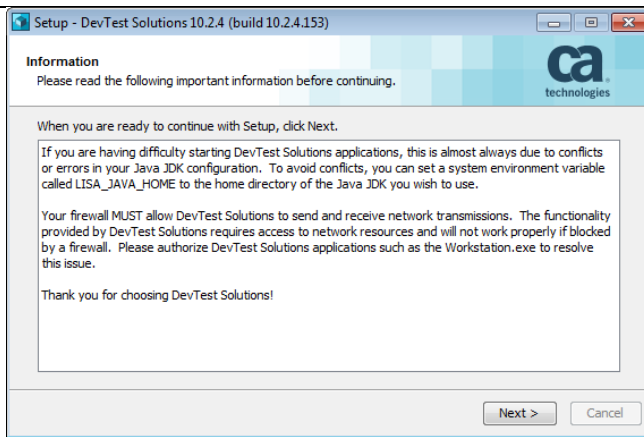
Setup - DevTest Solutions 10.2.4 (build 10.2.4.153)

Information

Please read the following important information before continuing.

ca technologies

When you are ready to continue with Setup, click Next.

If you are having difficulty starting DevTest Solutions applications, this is almost always due to conflicts or errors in your Java JDK configuration. To avoid conflicts, you can set a system environment variable called LISA_JAVA_HOME to the home directory of the Java JDK you wish to use.

Your firewall MUST allow DevTest Solutions to send and receive network transmissions. The functionality provided by DevTest Solutions requires access to network resources and will not work properly if blocked by a firewall. Please authorize DevTest Solutions applications such as the Workstation.exe to resolve this issue.

Thank you for choosing DevTest Solutions!

Next >

Cancel